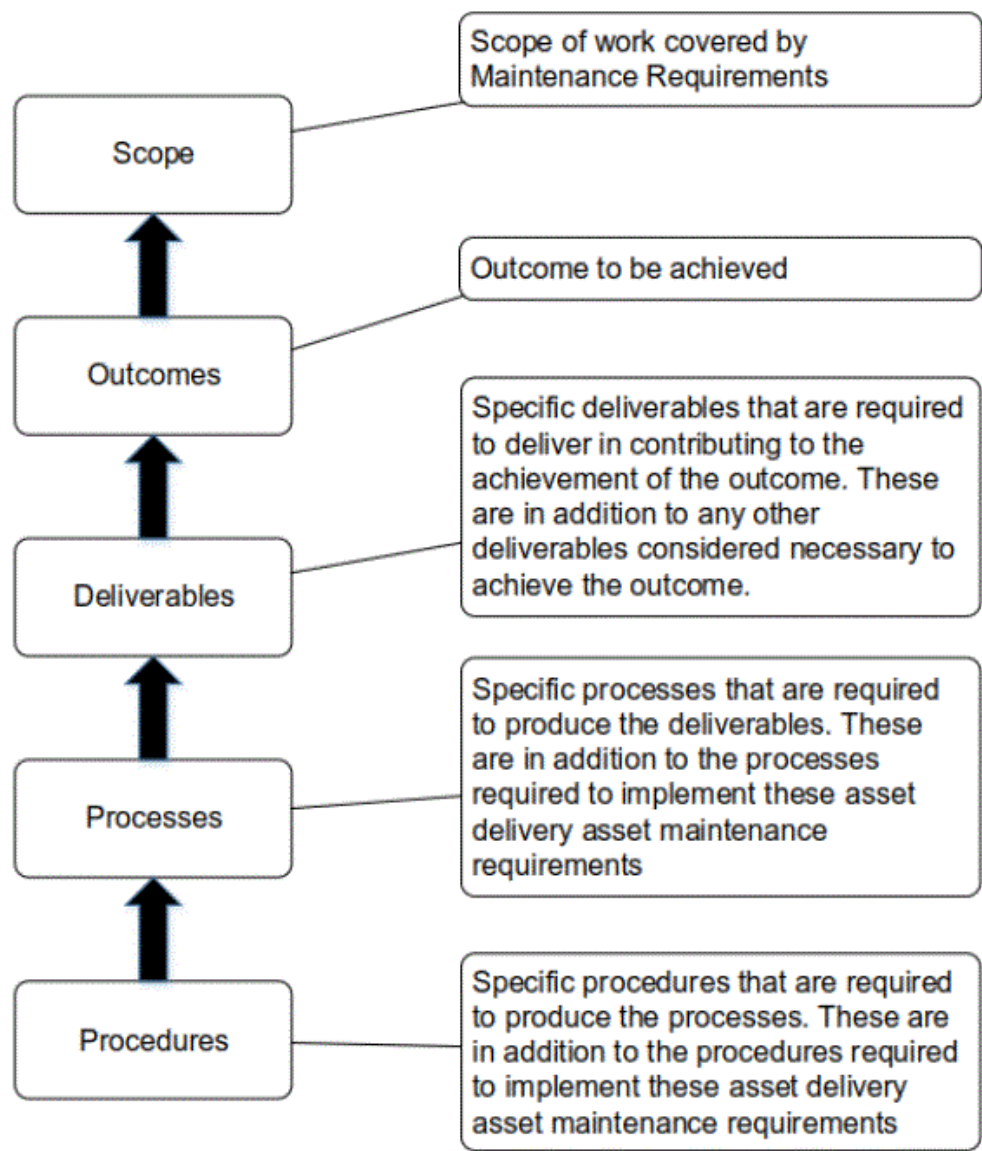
Scope

Scope of work covered by Maintenance Requirements

Outcomes

Outcome to be achieved

Deliverables

Specific deliverables that are required to deliver in contributing to the achievement of the outcome. These are in addition to any other deliverables considered necessary to achieve the outcome.

Processes

Specific processes that are required to produce the deliverables. These are in addition to the processes required to implement these asset delivery asset maintenance requirements

Procedures

Specific procedures that are required to produce the processes. These are in addition to the procedures required to implement these asset delivery asset maintenance requirements